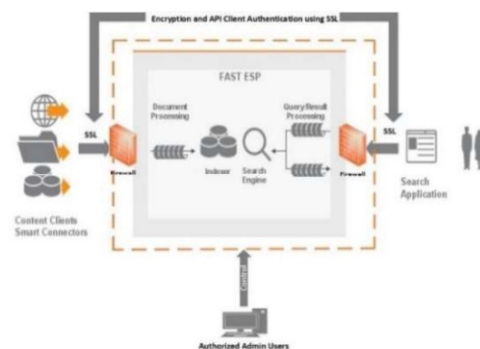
Encryption and API Client Authentication using SSL

FAST ESP

Document Processing

Query/Result Processing

SSL

SSL

Firewall

Indexer

Search Engine

Firewall

Search Application

Content Clients Smart Connectors

Control

Authorized Admin Users